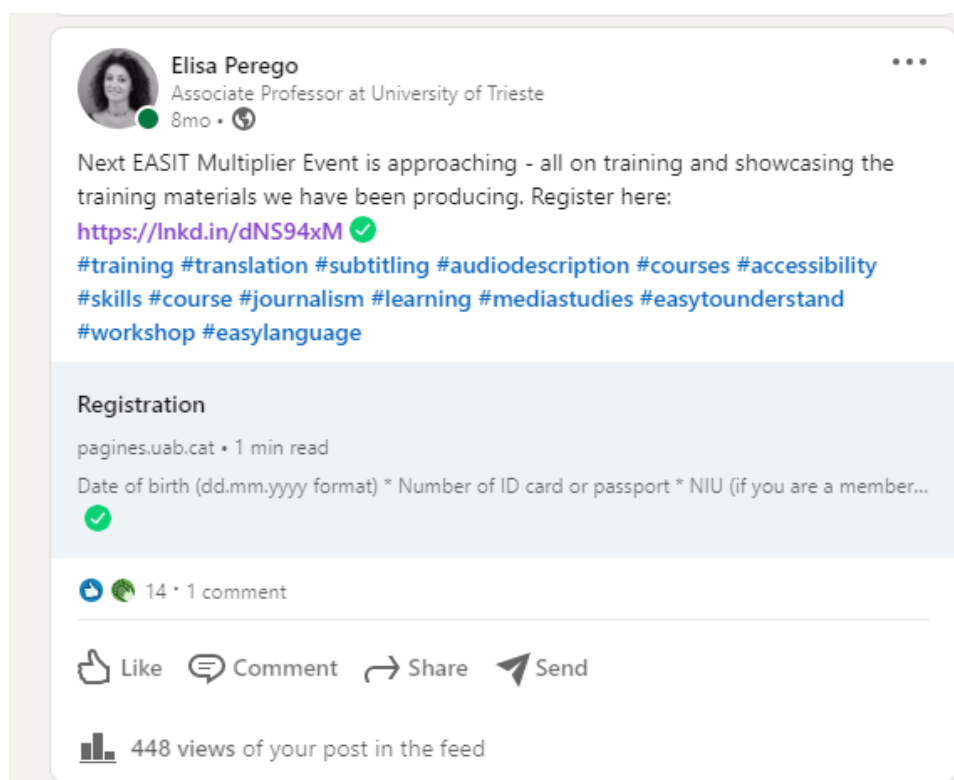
Elisa Perego
Associate Professor at University of Trieste
8mo •

Next EASIT Multiplier Event is approaching - all on training and showcasing the training materials we have been producing. Register here:
https://lnkd.in/dNS94xM
#training #translation #subtitling #audiodescription #courses #accessibility #skills #course #journalism #learning #mediastudies #easytounderstand #workshop #easylanguage

Registration
pagines.uab.cat • 1 min read
Date of birth (dd.mm.yyyy format) * Number of ID card or passport * NIU (if you are a member...

14 • 1 comment

Like Comment Share Send

448 views of your post in the feed